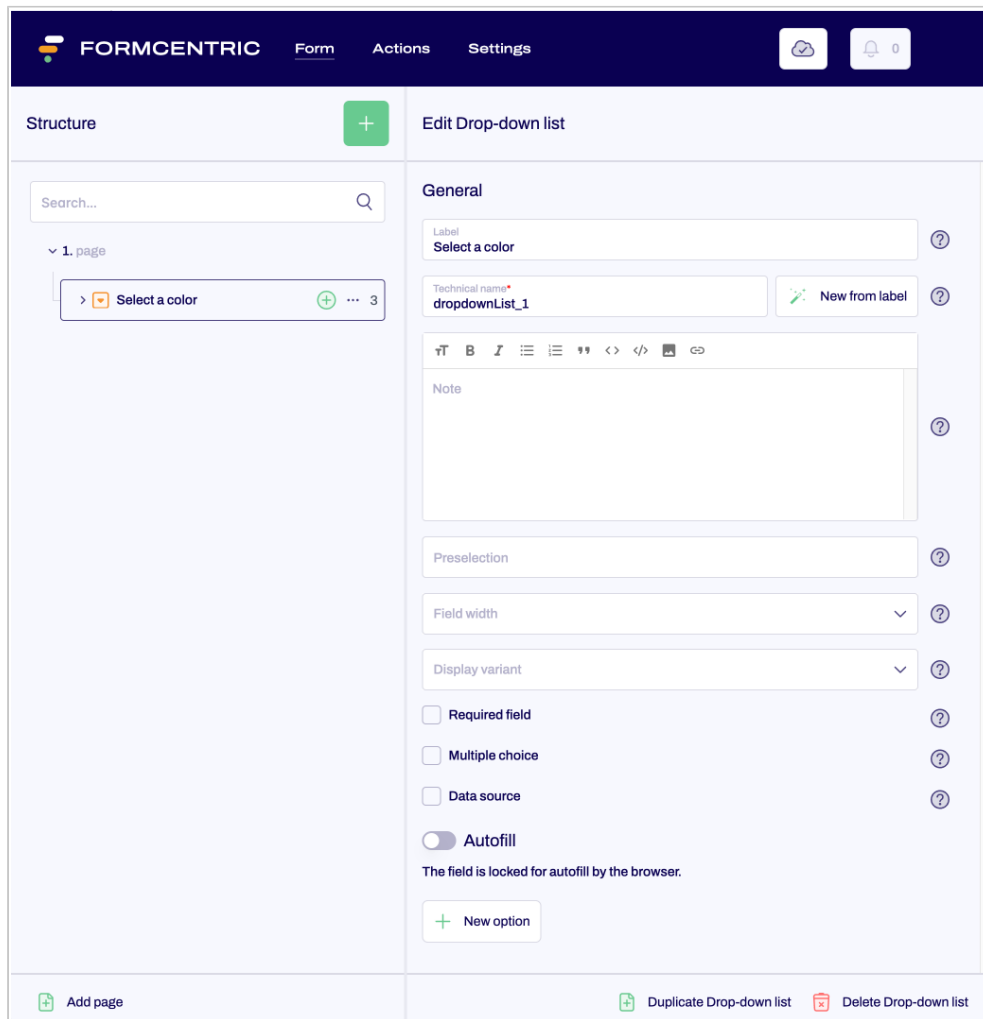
FORMCENTRIC Form Actions Settings

0

Structure

Search...

1. page

Select a color 3

Edit Drop-down list

General

Label
Select a color

Technical name*
dropdownList_1

New from label

Note

Preselection

Field width

Display variant

Required field

Multiple choice

Data source

Autofill

The field is locked for autofill by the browser.

New option

Add page

Duplicate Drop-down list

Delete Drop-down list